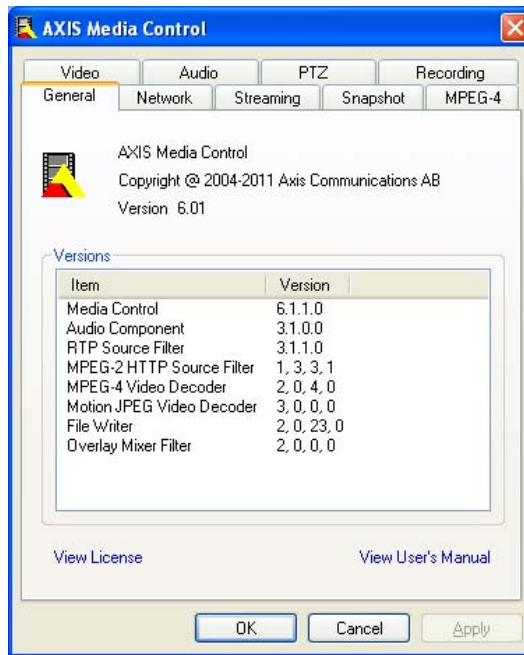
AXIS Media Control

Video | Audio | PTZ | Recording
General | Network | Streaming | Snapshot | MPEG-4

AXIS Media Control
Copyright @ 2004-2011 Axis Communications AB
Version 6.01

Versions

| Item | Version |
|---|---|
| Media Control | 6.1.1.0 |
| Audio Component | 3.1.0.0 |
| RTP Source Filter | 3.1.1.0 |
| MPEG-2 HTTP Source Filter | 1, 3, 3, 1 |
| MPEG-4 Video Decoder | 2, 0, 4, 0 |
| Motion JPEG Video Decoder | 3, 0, 0, 0 |
| File Writer | 2, 0, 23, 0 |
| Overlay Mixer Filter | 2, 0, 0, 0 |

View License
View User's Manual

OK
Cancel
Apply